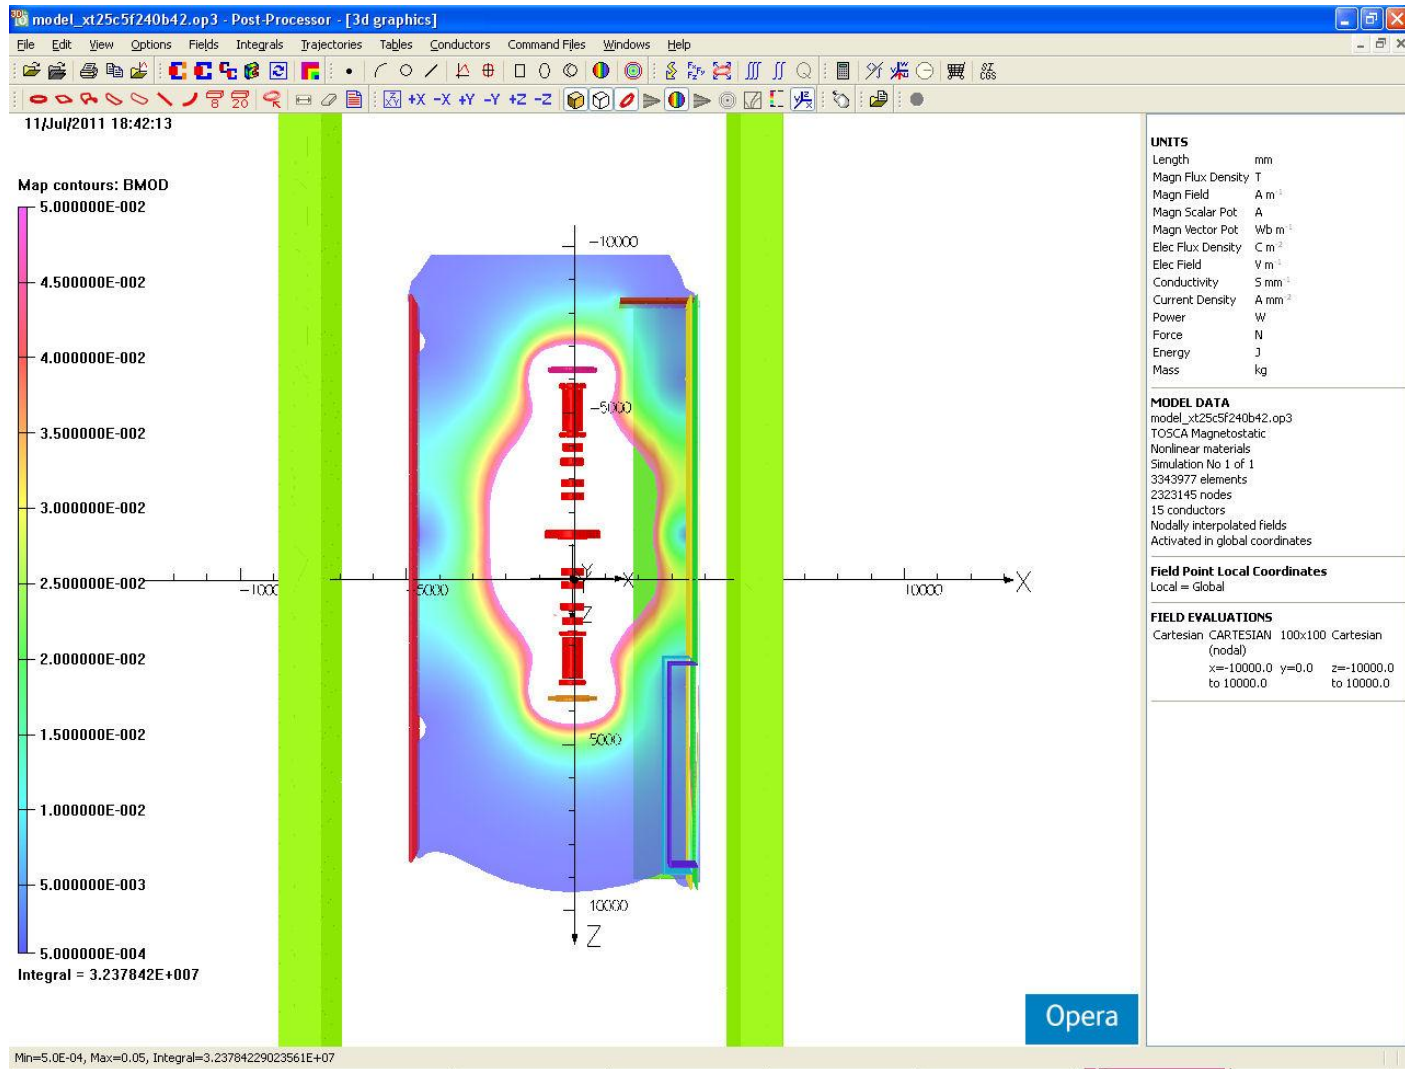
model_xt25c5f240b42.op3 - Post-Processor - [3d graphics]

File Edit View Options Fields Integrals Trajectories Tables Conductors Command Files Windows Help

+X -X +Y -Y +Z -Z

11/Jul/2011 18:42:13

Map contours: BMOD

5.000000E-002
4.500000E-002
4.000000E-002
3.500000E-002
3.000000E-002
2.500000E-002
2.000000E-002
1.500000E-002
1.000000E-002
5.000000E-003
5.000000E-004

Integral = 3.237842E+007

-10000
-5000
-1000
-5000
Y
X
Z
10000
X
5000
10000
Z

Opera

UNITS

| | |
|---|---|
| Length | mm |
| Magn Flux Density | T |
| Magn Field | A m$^{-1}$ |
| Magn Scalar Pot | A |
| Magn Vector Pot | Wb m$^{-1}$ |
| Elec Flux Density | C m$^{-2}$ |
| Elec Field | V m$^{-1}$ |
| Conductivity | S mm$^{-1}$ |
| Current Density | A mm$^{-2}$ |
| Power | W |
| Force | N |
| Energy | J |
| Mass | kg |

MODEL DATA
model_xt25c5f240b42.op3
TOSCA Magnetostatic
Nonlinear materials
Simulation No 1 of 1
3343977 elements
2323145 nodes
15 conductors
Nodally interpolated fields
Activated in global coordinates

Field Point Local Coordinates
Local = Global

FIELD EVALUATIONS
Cartesian CARTESIAN 100x100 Cartesian (nodal)
x=-10000.0 y=0.0 z=-10000.0
to 10000.0 to 10000.0

Min=5.0E-04, Max=0.05, Integral=3.23784229023561E+07